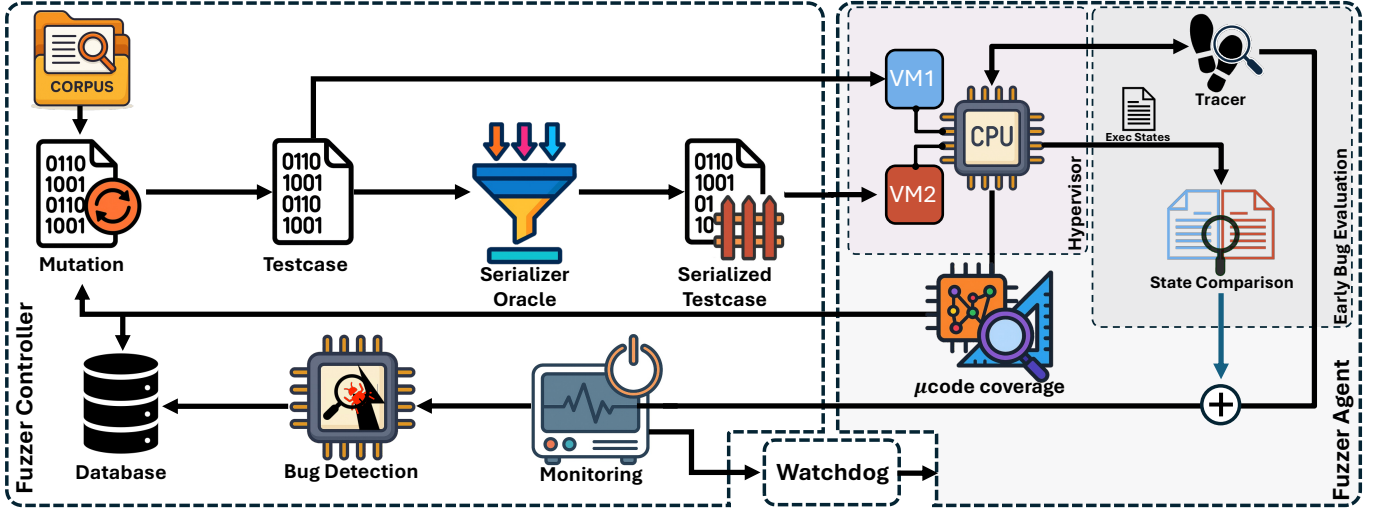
CORPUS

0110
1001
0110
1001

Mutation

0110
1001
0110
1001

Testcase

Serializer Oracle

0110
1001
01
10

Serialized Testcase

VM1

CPU

VM2

Hypervisor

Tracer

Exec States

State Comparison

Early Bug Evaluation

$\mu$code coverage

Database

Bug Detection

Monitoring

Watchdog

Fuzzer Controller

Fuzzer Agent